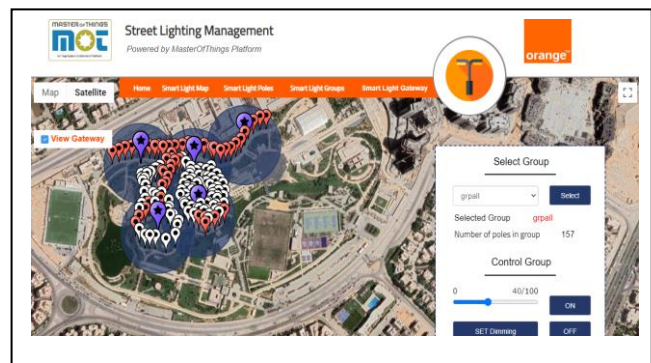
MASTER OF THINGS
MOT

Street Lighting Management
Powered by MasterOfThings Platform

orange

Home Smart Light Map Smart Light Poles Smart Light Groups Smart Light Gateway

Map Satellite

View Gateway

Select Group

grpall

Select

Selected Group grpall
Number of poles in group 157

Control Group

0 40/100

ON

SET Dimming

OFF